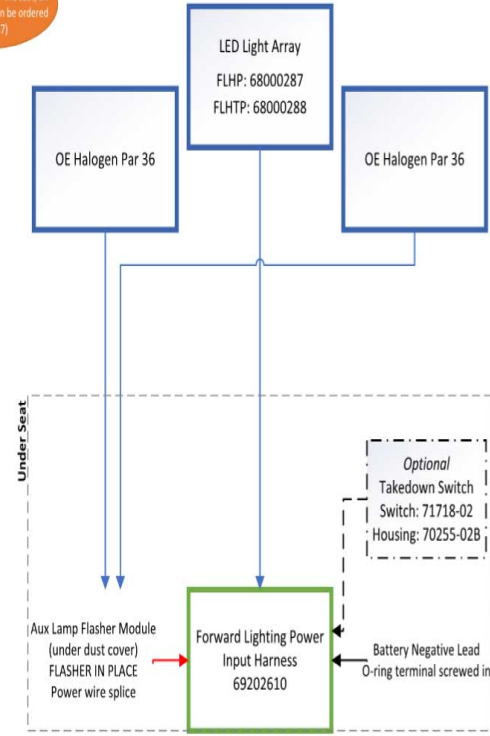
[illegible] n be ordered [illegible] 7)

LED Light Array
FLHP: 68000287
FLHTP: 68000288

OE Halogen Par 36

OE Halogen Par 36

Under Seat

Optional
Takedown Switch
Switch: 71718-02
Housing: 70255-02B

Aux Lamp Flasher Module (under dust cover) FLASHER IN PLACE Power wire splice

Forward Lighting Power Input Harness 69202610

Battery Negative Lead O-ring terminal screwed in